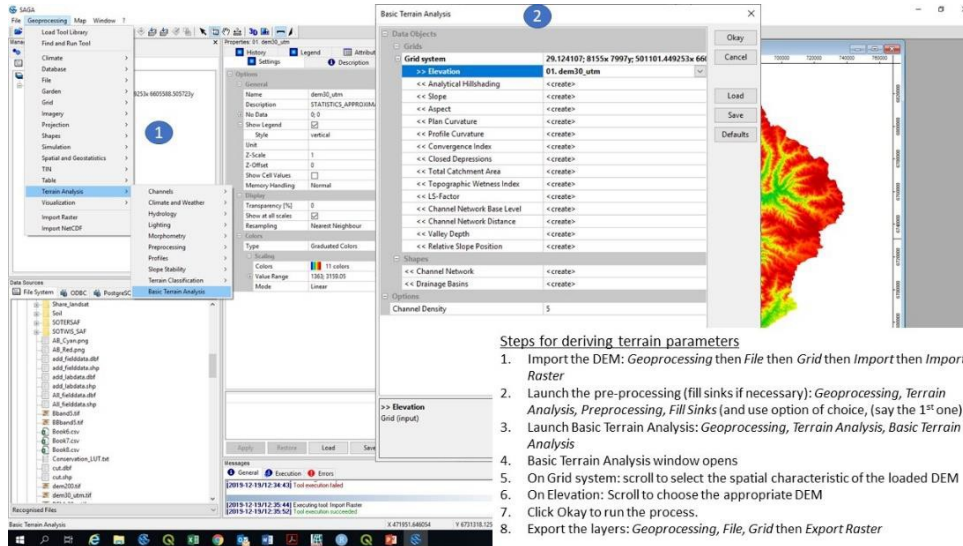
SAGA
File Geoprocessing Map Window ?

Load Tool Library
Find and Run Tool
Climate
Database
File
Garden
Grid
Imagery
Projection
Shapes
Simulation
Spatial and Geostatistics
TIN
Table
Terrain Analysis
Visualization
Import Raster
Import NetCDF

Channels
Climate and Weather
Hydrology
Lighting
Morphometry
Preprocessing
Profiles
Slope Stability
Terrain Classification
Basic Terrain Analysis

1

Properties: 01. dem30_utm
History Legend Attributes
Settings Description

Options
General
Name dem30_utm
Description STATISTICS_APPROXIMATE
No Data 0; 0
Show Legend
Style vertical
Unit
Z-Scale 1
Z-Offset 0
Show Cell Values
Memory Handling Normal
Display
Transparency [%] 0
Show at all scales
Resampling Nearest Neighbour
Colors
Type Graduated Colors
Scaling
Colors 11 colors
Value Range 1363; 3159.05
Mode Linear

Apply Restore Load Save

Data Sources
File System ODBC PostgreSQL
Share_landsat
Soil
SOTERSAF
SOTWIS_SAF
AB_Cyan.png
AB_Red.png
add_fielddata.dbf
add_fielddata.shp
add_labdata.dbf
add_labdata.shp
All_fielddata.dbf
All_fielddata.shp
Bband5.tif
BBband5.tif
Book6.csv
Book7.csv
Book8.csv
Conservation_LUT.txt
cut.dbf
cut.shp
dem200.tif
dem30_utm.tif
Recognised Files

Messages
General Execution Errors
[2019-12-19/12:34:43] Tool execution failed
[2019-12-19/12:35:44] Executing tool: Import Raster
[2019-12-19/12:35:52] Tool execution succeeded

Basic Terrain Analysis
X 471351.646054 Y 6731318.125

Basic Terrain Analysis
2
Data Objects
Grids
Grid system 29.124107; 8155x 7997y; 501101.449253x 660
>> Elevation 01. dem30_utm
<< Analytical Hillshading <create>
<< Slope <create>
<< Aspect <create>
<< Plan Curvature <create>
<< Profile Curvature <create>
<< Convergence Index <create>
<< Closed Depressions <create>
<< Total Catchment Area <create>
<< Topographic Wetness Index <create>
<< LS-Factor <create>
<< Channel Network Base Level <create>
<< Channel Network Distance <create>
<< Valley Depth <create>
<< Relative Slope Position <create>
Shapes
<< Channel Network <create>
<< Drainage Basins <create>
Options
Channel Density 5

>> Elevation
Grid (input)

Okay
Cancel
Load
Save
Defaults

Steps for deriving terrain parameters
1. Import the DEM: Geoprocessing then File then Grid then Import then Import Raster
2. Launch the pre-processing (fill sinks if necessary): Geoprocessing, Terrain Analysis, Preprocessing, Fill Sinks (and use option of choice, (say the 1$^{st}$ one)
3. Launch Basic Terrain Analysis: Geoprocessing, Terrain Analysis, Basic Terrain Analysis
4. Basic Terrain Analysis window opens
5. On Grid system: scroll to select the spatial characteristic of the loaded DEM
6. On Elevation: Scroll to choose the appropriate DEM
7. Click Okay to run the process.
8. Export the layers: Geoprocessing, File, Grid then Export Raster